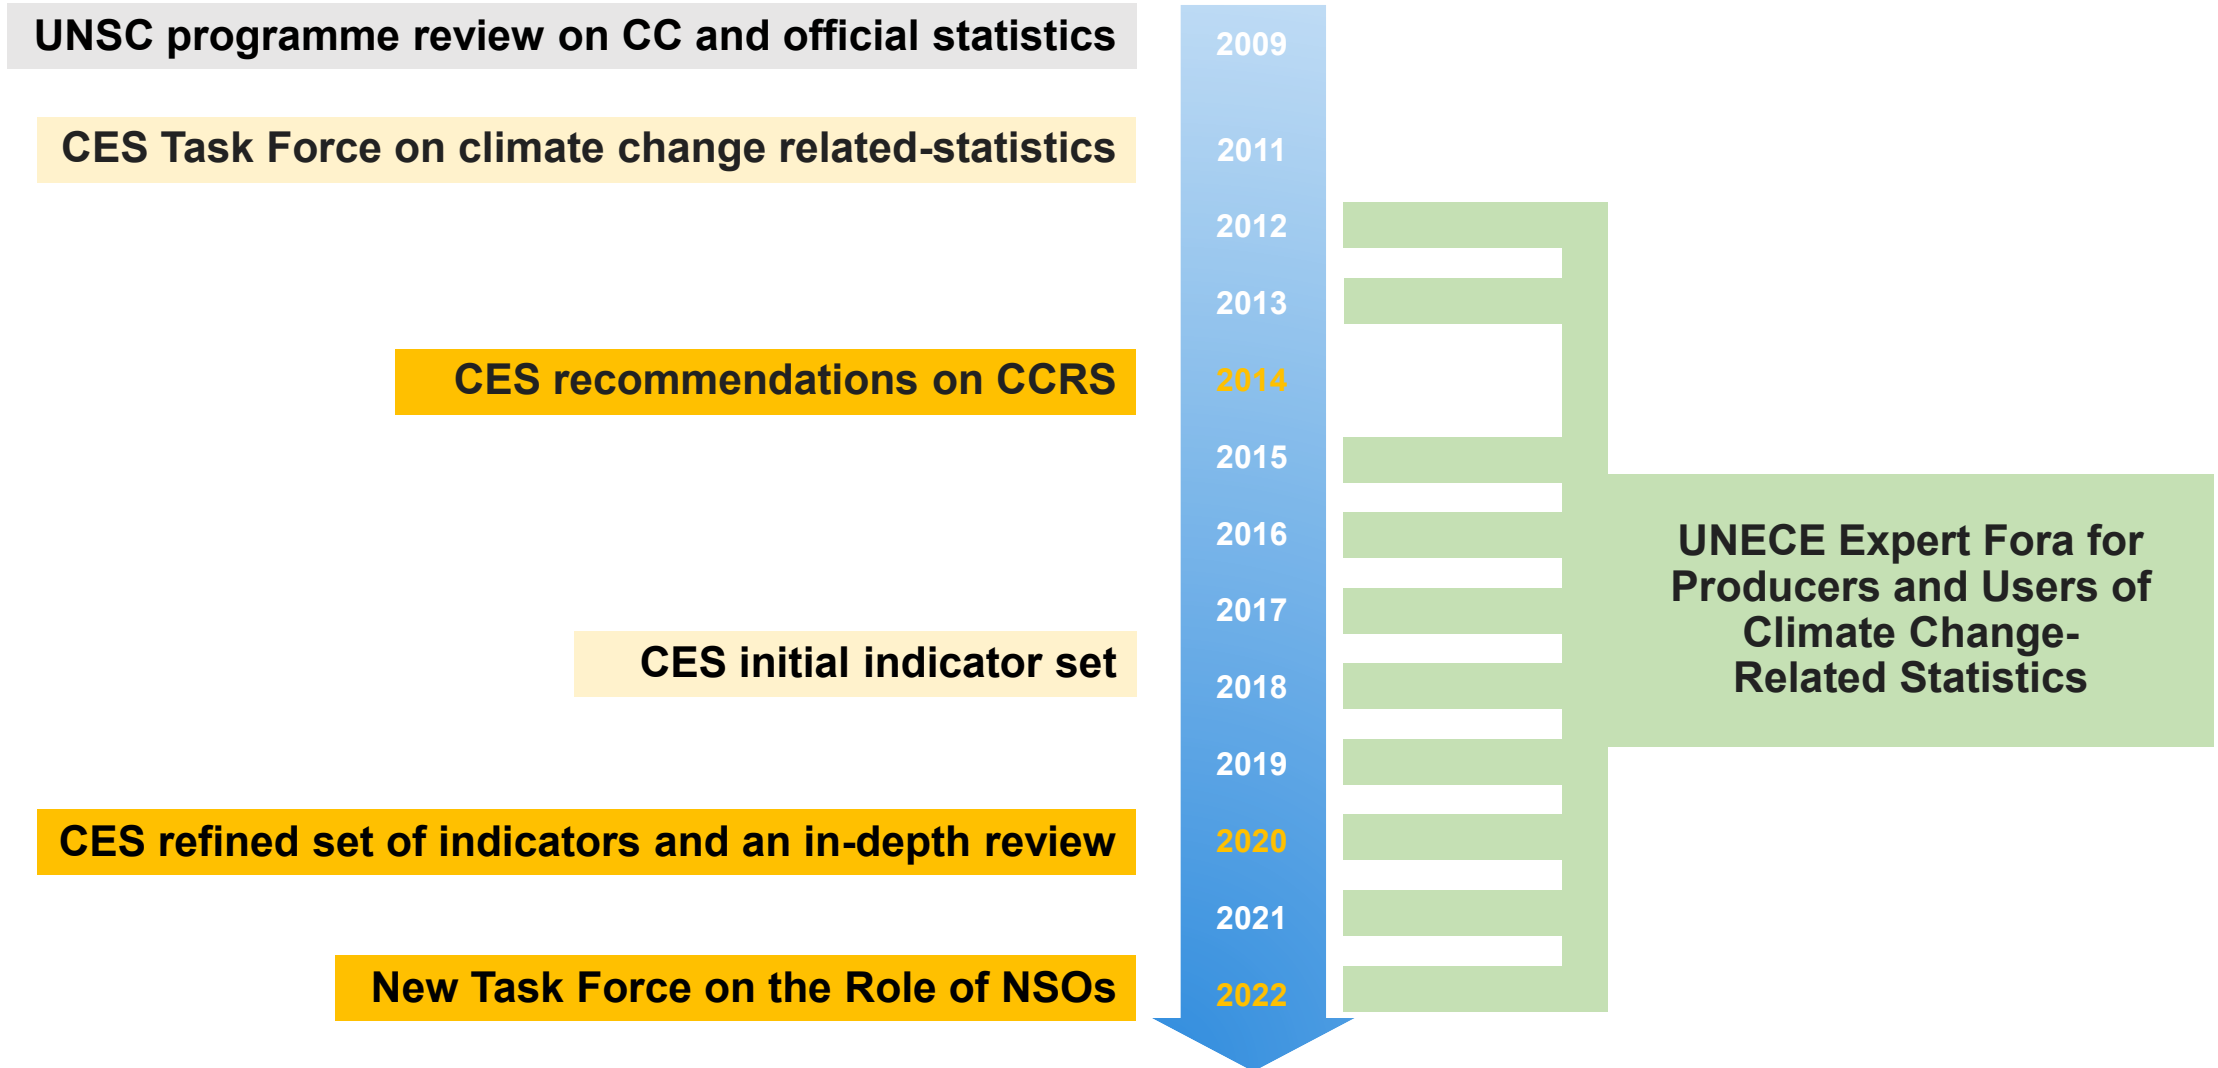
UNSC programme review on CC and official statistics

2009

CES Task Force on climate change related-statistics

2011

2012

2013

CES recommendations on CCRS

2014

2015

2016

2017

CES initial indicator set

2018

2019

CES refined set of indicators and an in-depth review

2020

2021

New Task Force on the Role of NSOs

2022

UNECE Expert Fora for Producers and Users of Climate Change-Related Statistics